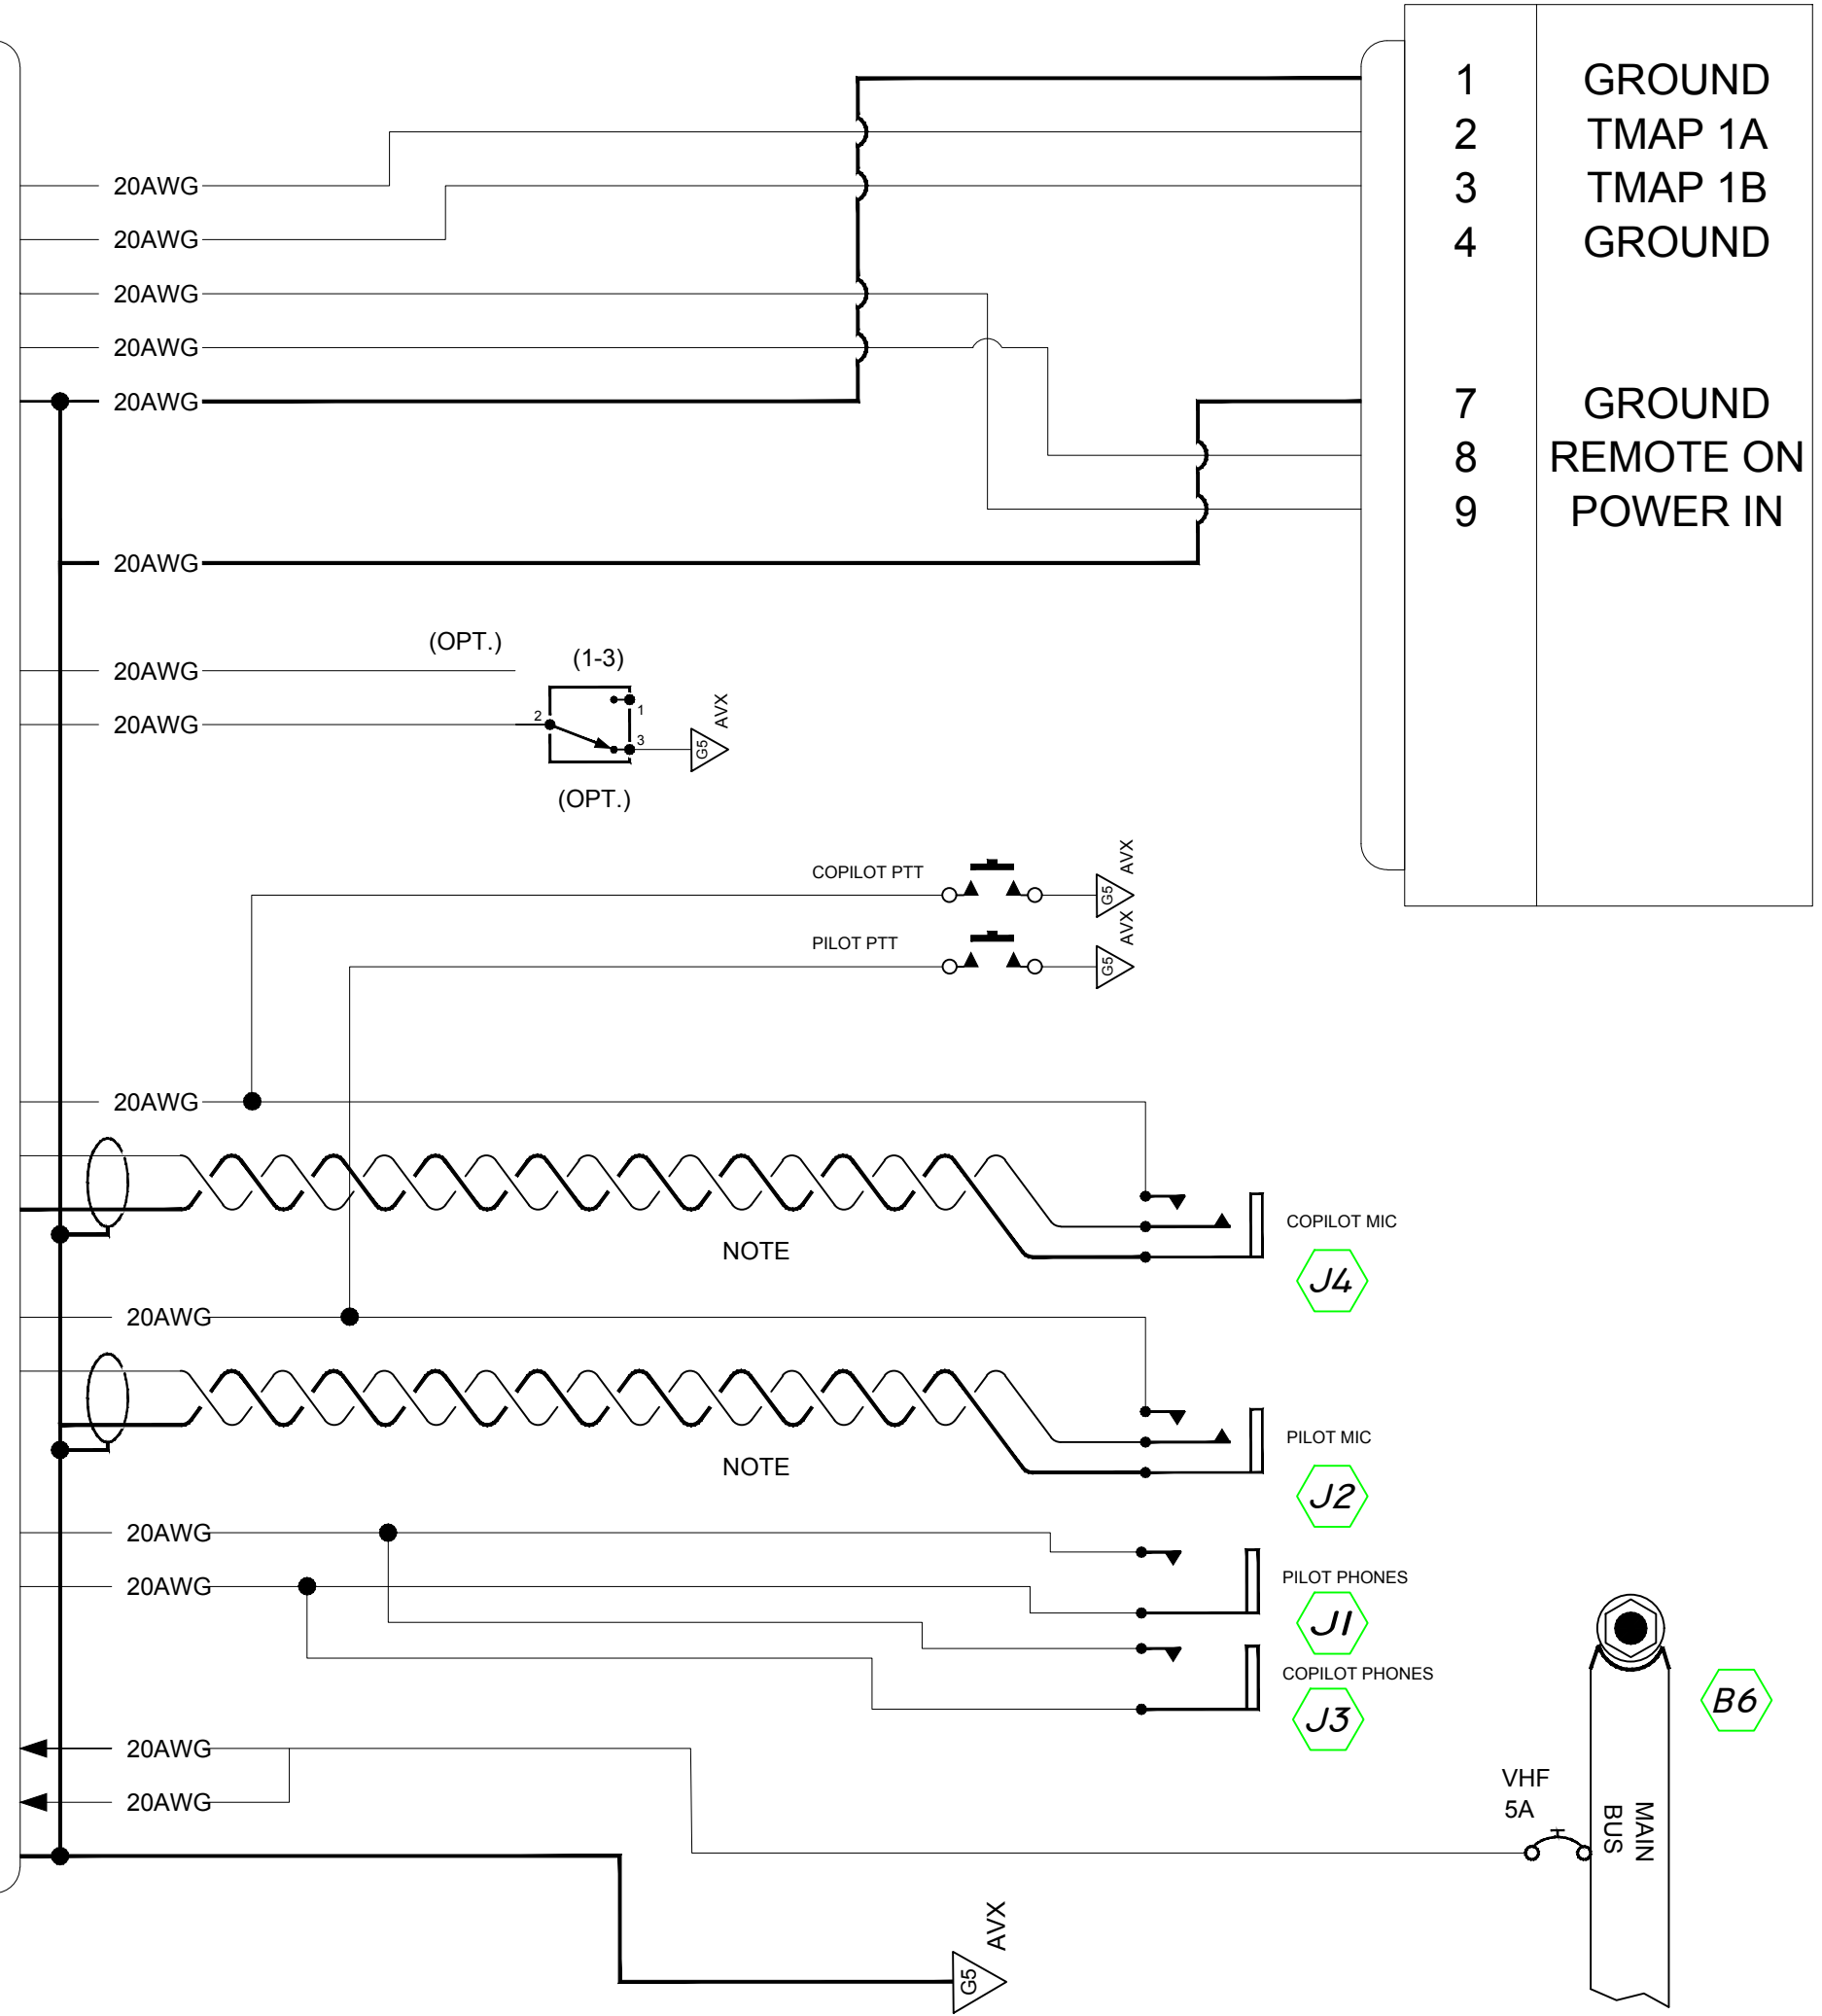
20AWG
20AWG
20AWG
20AWG
20AWG
20AWG

| 1 | GROUND |
|---|---|
| 2 | TMAP 1A |
| 3 | TMAP 1B |
| 4 | GROUND |
| 7 | GROUND |
| 8 | REMOTE ON |
| 9 | POWER IN |

(OPT.)
(1-3)
20AWG
20AWG
2
1
3
G5
AVX
(OPT.)

COPILOT PTT
G5
AVX
PILOT PTT
G5
AVX

20AWG
COPILOT MIC
NOTE
J4
20AWG
PILOT MIC
NOTE
J2
20AWG
20AWG
PILOT PHONES
J1
COPILOT PHONES
J3
B6
20AWG
20AWG
VHF
5A
MAIN
BUS
G5
AVX